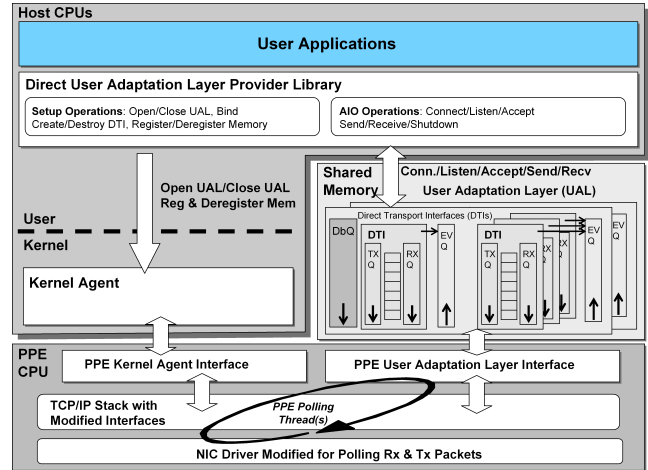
Host CPUs

User Applications

Direct User Adaptation Layer Provider Library

Setup Operations: Open/Close UAL, Bind Create/Destroy DTI, Register/Deregister Memory

AIO Operations: Connect/Listen/Accept Send/Receive/Shutdown

Open UAL/Close UAL Reg & Deregister Mem

User

Kernel

Kernel Agent

Shared Memory

Conn./Listen/Accept/Send/Recv

User Adaptation Layer (UAL)

Direct Transport Interfaces (DTIs)

DbQ

DTI

TX Q

RX Q

EV Q

DTI

TX Q

RX Q

RX Q

TX Q

EV Q

EV Q

PPE CPU

PPE Kernel Agent Interface

PPE User Adaptation Layer Interface

TCP/IP Stack with Modified Interfaces

PPE Polling Thread(s)

NIC Driver Modified for Polling Rx & Tx Packets